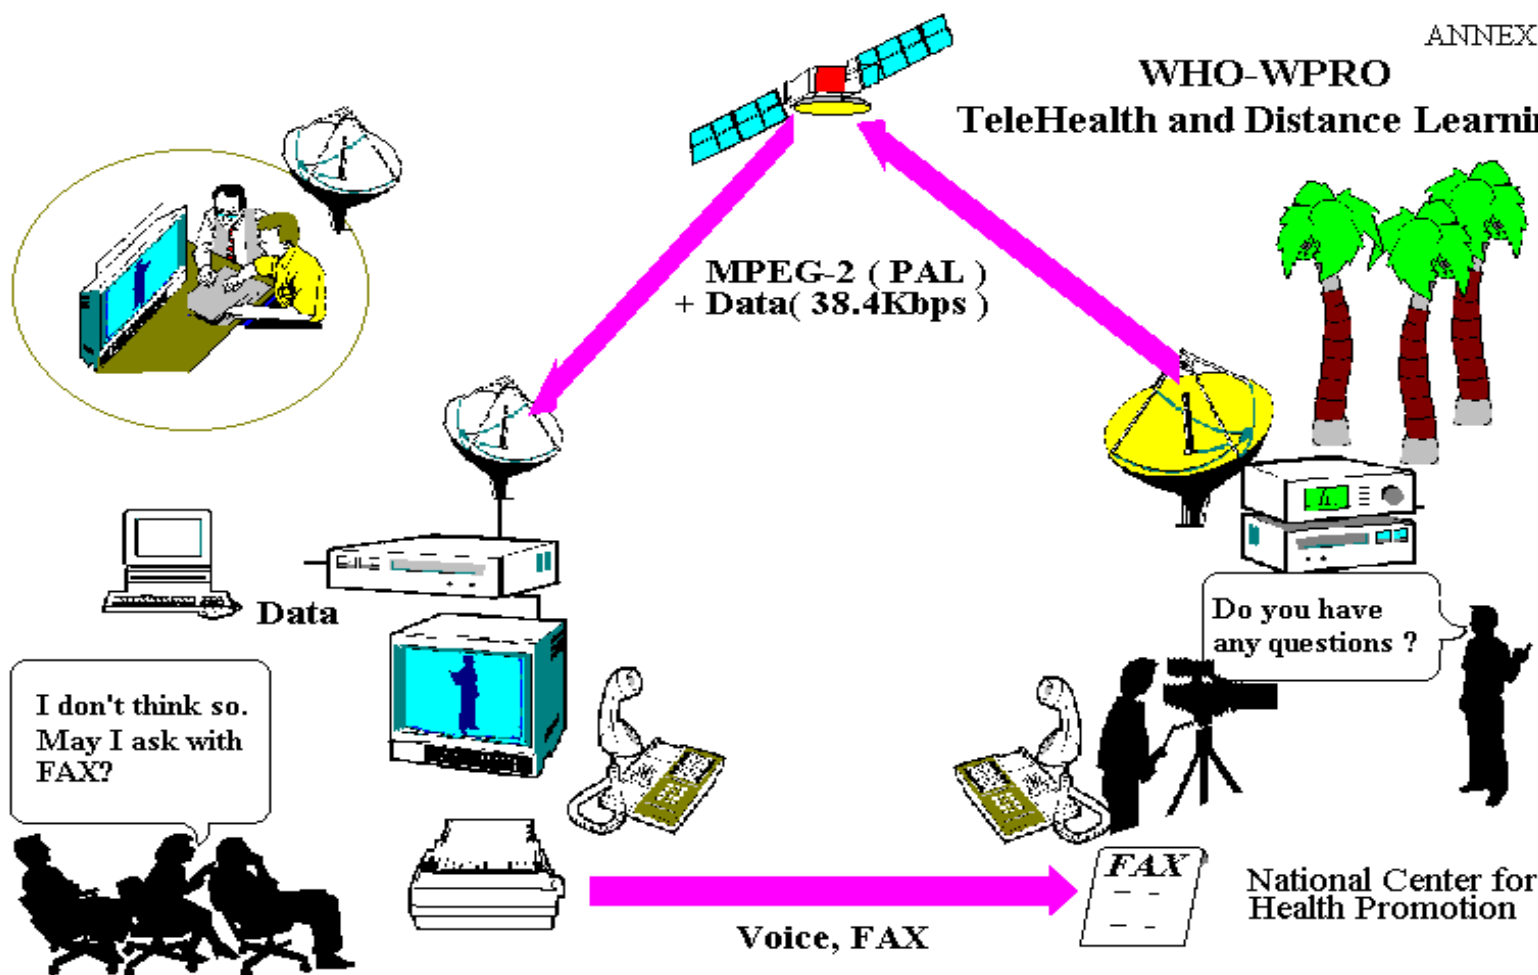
ANNEX

WHO-WPRO
TeleHealth and Distance Learni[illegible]

MPEG-2 ( PAL )
+ Data( 38.4Kbps )

Data

I don't think so. May I ask with FAX?

Do you have any questions ?

FAX

National Center for Health Promotion

Voice, FAX